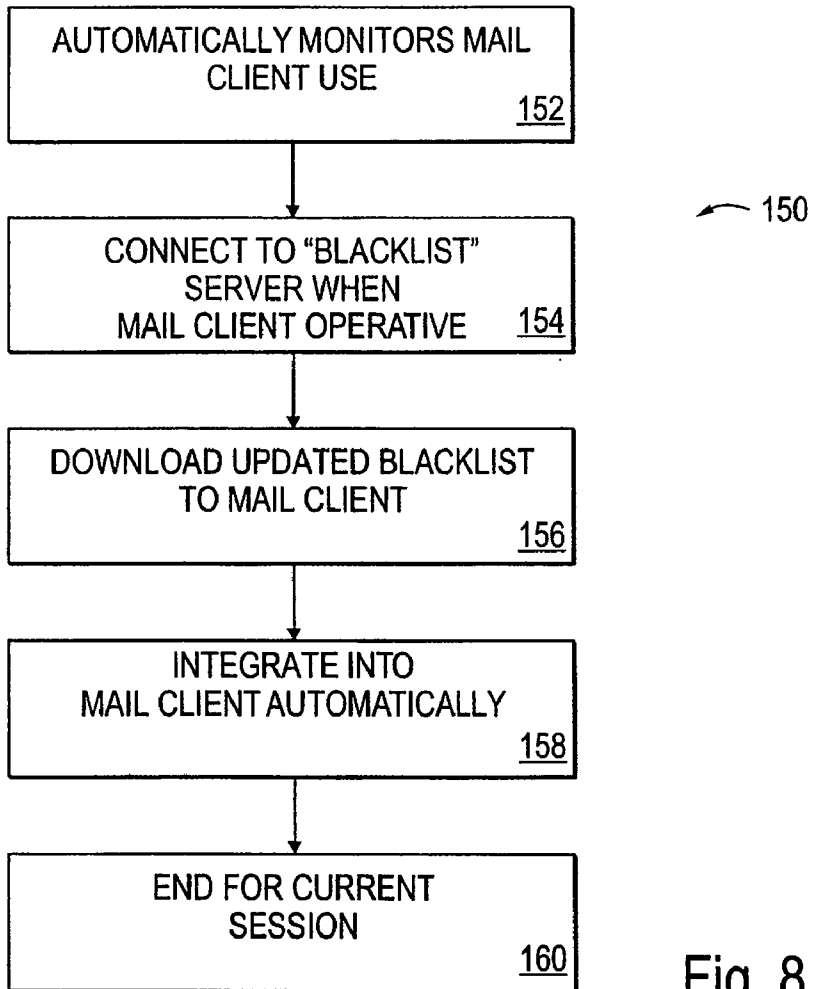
AUTOMATICALLY MONITORS MAIL CLIENT USE
152

150

CONNECT TO "BLACKLIST" SERVER WHEN MAIL CLIENT OPERATIVE
154

DOWNLOAD UPDATED BLACKLIST TO MAIL CLIENT
156

INTEGRATE INTO MAIL CLIENT AUTOMATICALLY
158

END FOR CURRENT SESSION
160

Fig. 8